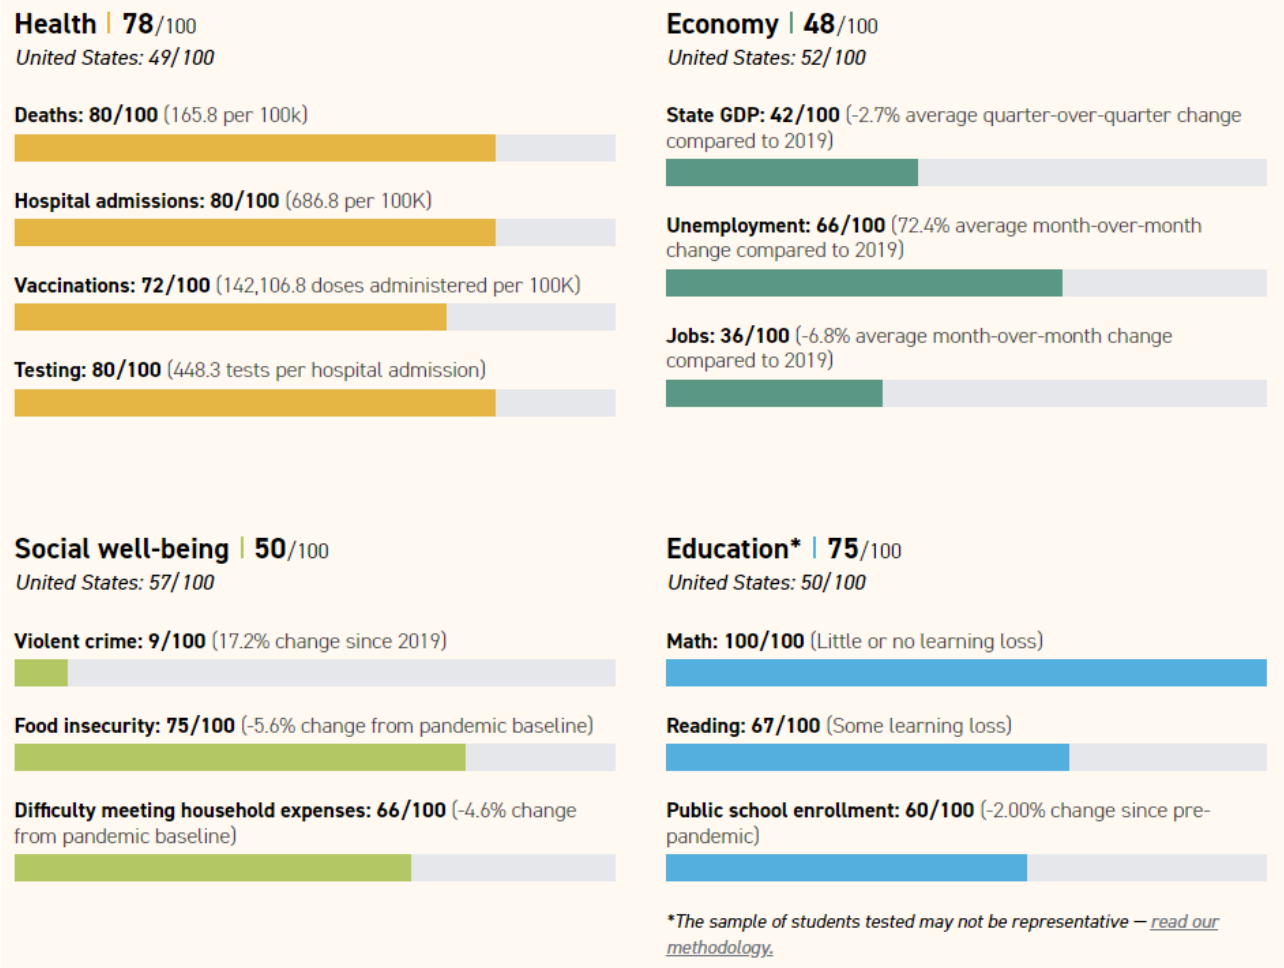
Health | 78/100
United States: 49/100

Deaths: 80/100 (165.8 per 100k)

Hospital admissions: 80/100 (686.8 per 100K)

Vaccinations: 72/100 (142,106.8 doses administered per 100K)

Testing: 80/100 (448.3 tests per hospital admission)

Economy | 48/100
United States: 52/100

State GDP: 42/100 (-2.7% average quarter-over-quarter change compared to 2019)

Unemployment: 66/100 (72.4% average month-over-month change compared to 2019)

Jobs: 36/100 (-6.8% average month-over-month change compared to 2019)

Social well-being | 50/100
United States: 57/100

Violent crime: 9/100 (17.2% change since 2019)

Food insecurity: 75/100 (-5.6% change from pandemic baseline)

Difficulty meeting household expenses: 66/100 (-4.6% change from pandemic baseline)

Education* | 75/100
United States: 50/100

Math: 100/100 (Little or no learning loss)

Reading: 67/100 (Some learning loss)

Public school enrollment: 60/100 (-2.00% change since pre-pandemic)

*The sample of students tested may not be representative — read our methodology.